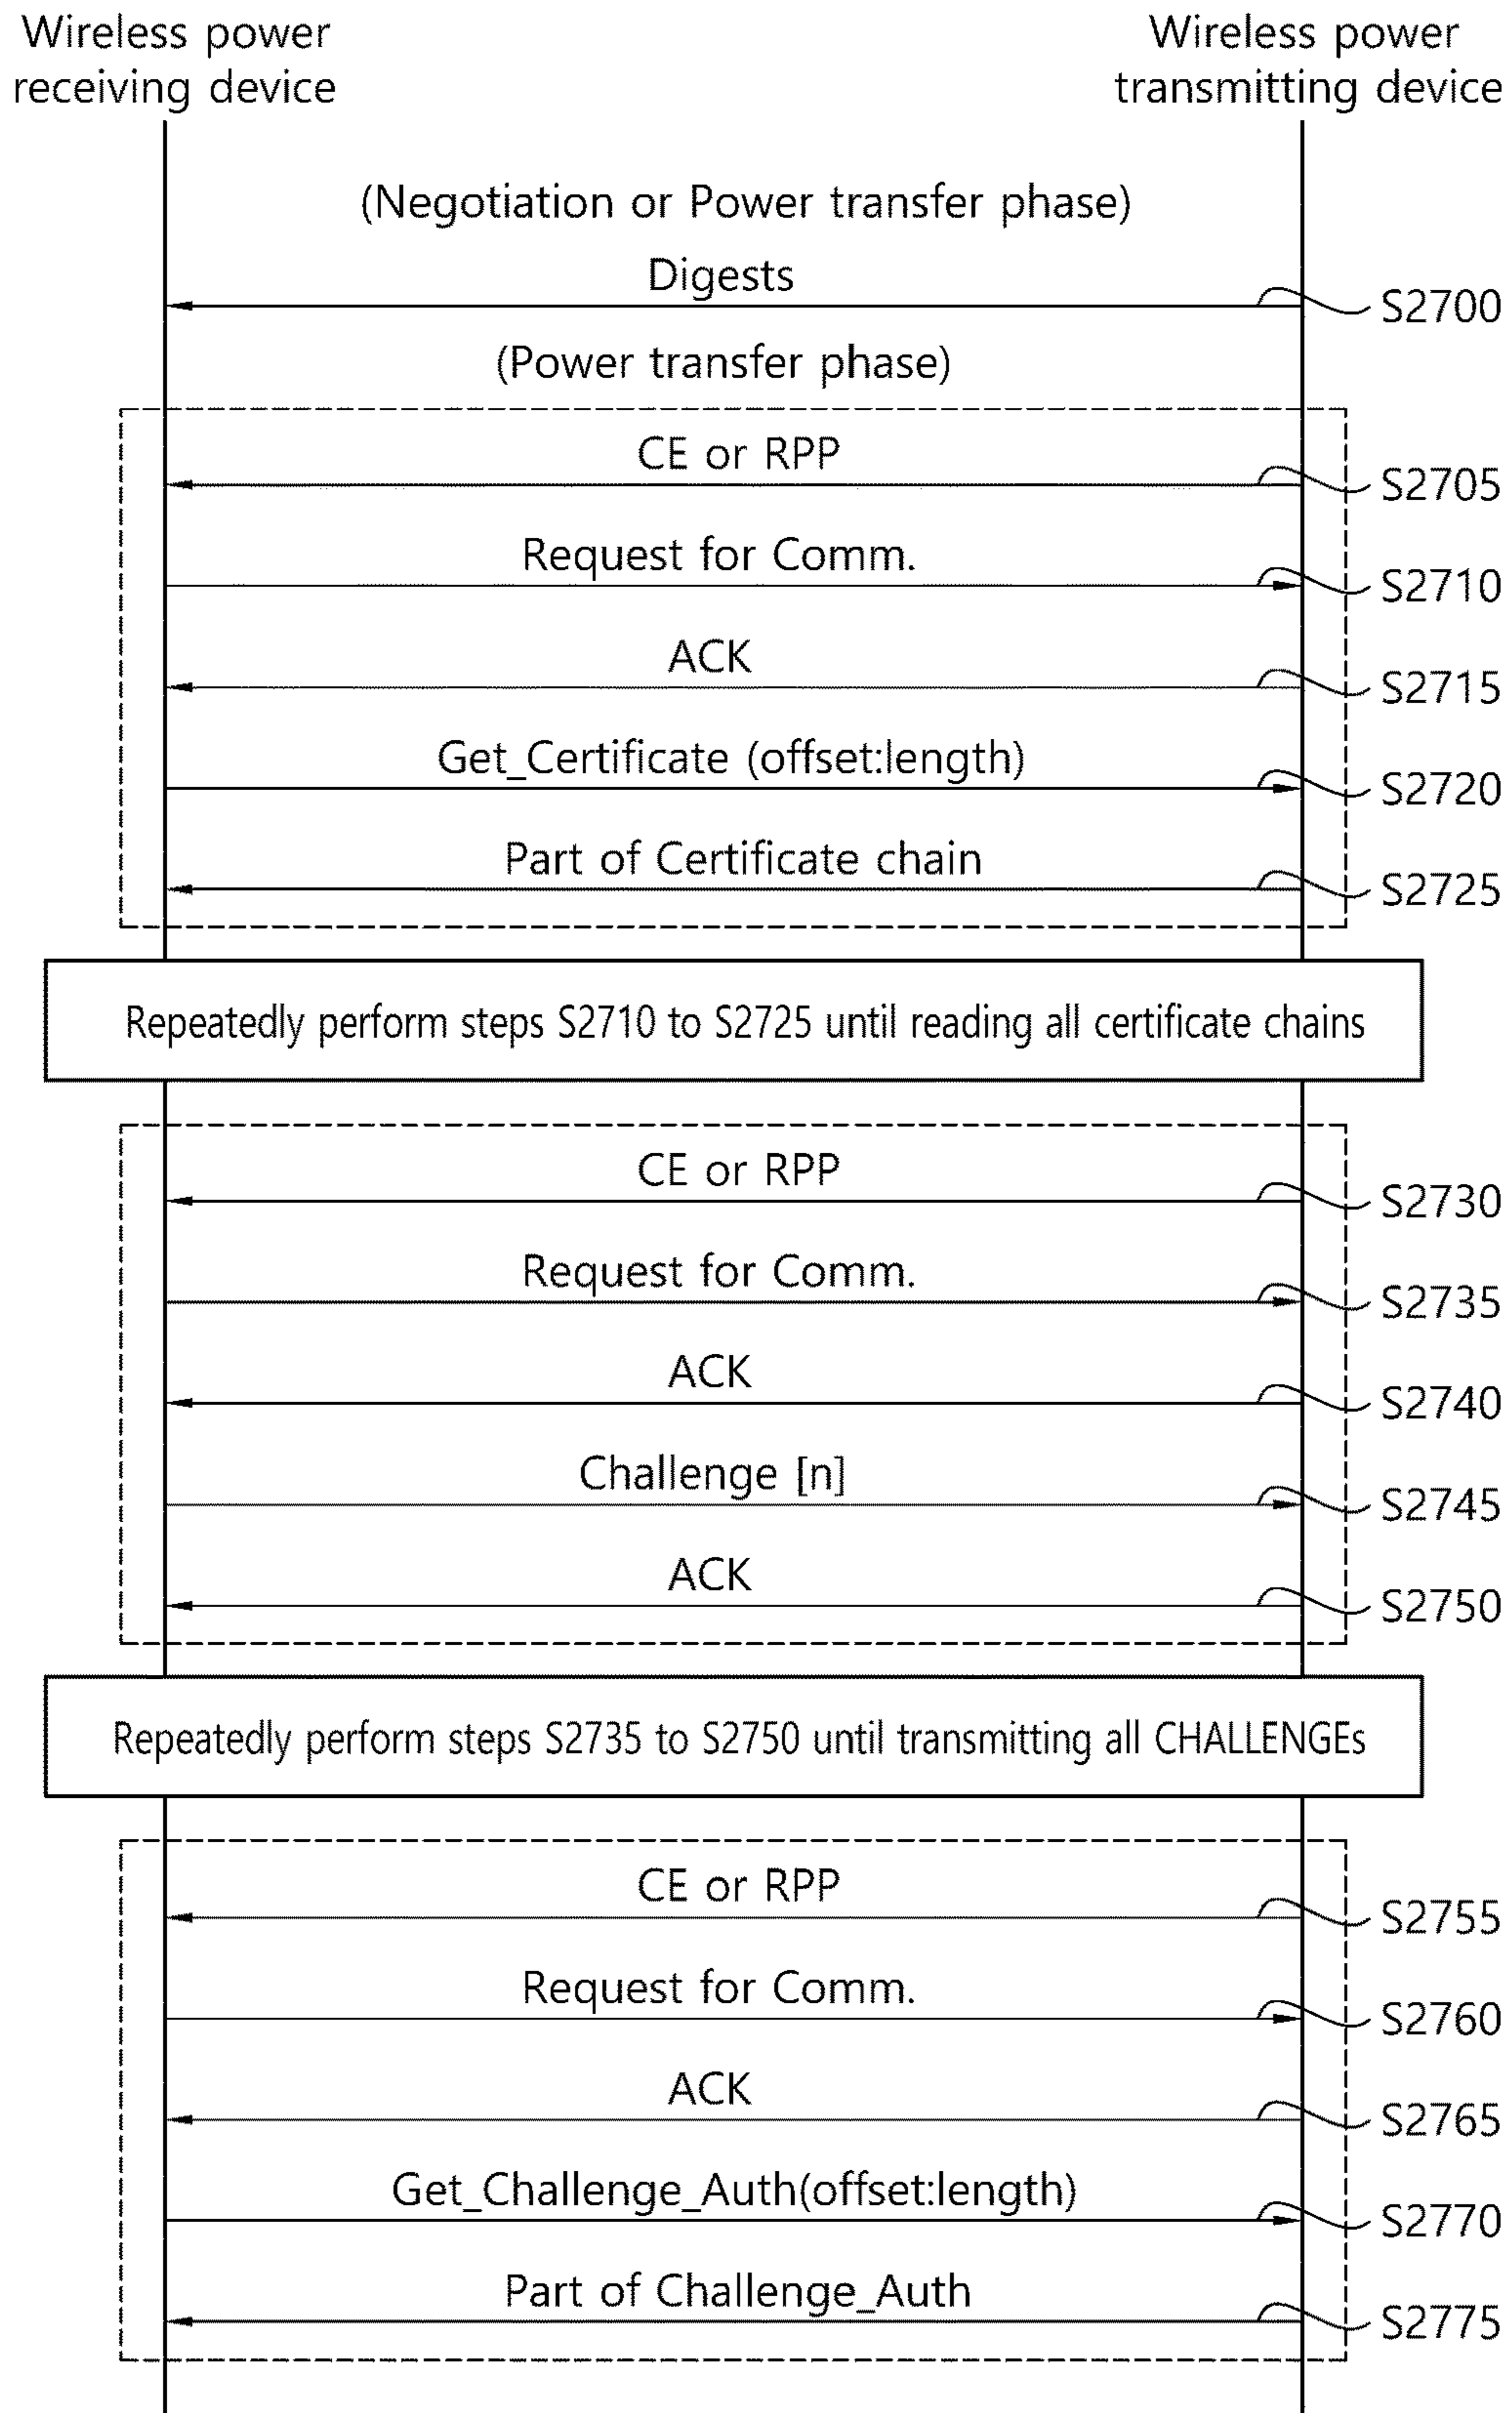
Wireless power receiving device

Wireless power transmitting device

(Negotiation or Power transfer phase)

Digests

S2700

(Power transfer phase)

CE or RPP

S2705

Request for Comm.

S2710

ACK

S2715

Get_Certificate (offset:length)

S2720

Part of Certificate chain

S2725

Repeatedly perform steps S2710 to S2725 until reading all certificate chains

CE or RPP

S2730

Request for Comm.

S2735

ACK

S2740

Challenge [n]

S2745

ACK

S2750

Repeatedly perform steps S2735 to S2750 until transmitting all CHALLENGEs

CE or RPP

S2755

Request for Comm.

S2760

ACK

S2765

Get_Challenge_Auth(offset:length)

S2770

Part of Challenge_Auth

S2775